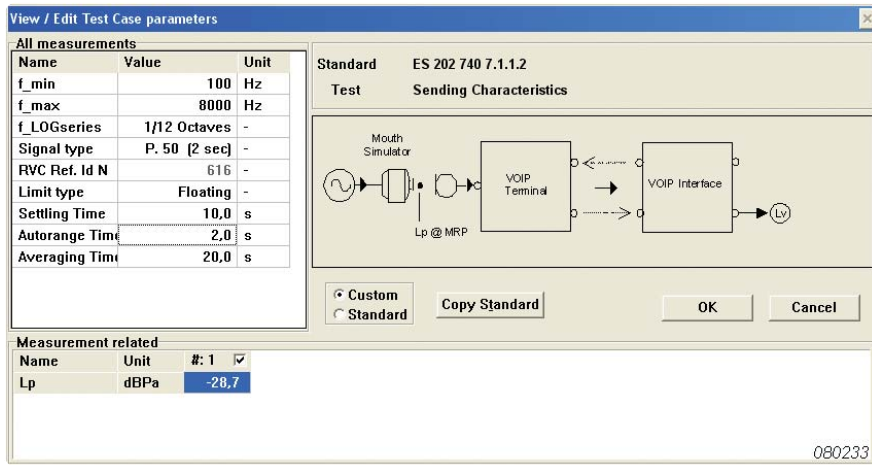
View / Edit Test Case parameters

All measurements

| Name | Value | Unit |
|---|---|---|
| f_min | 100 | Hz |
| f_max | 8000 | Hz |
| f_LOGseries | 1/12 Octaves | - |
| Signal type | P. 50 (2 sec) | - |
| RVC Ref. Id N | 616 | - |
| Limit type | Floating | - |
| Settling Time | 10,0 | s |
| Autorange Time | 2,0 | s |
| Averaging Time | 20,0 | s |

Standard ES 202 740 7.1.1.2
Test Sending Characteristics

Mouth Simulator
VOIP Terminal
VOIP Interface
Lp @ MRP
Lv

Custom
Standard
Copy Standard
OK
Cancel

Measurement related

| Name | Unit | #: 1 |
|---|---|---|
| Lp | dBPa | -28,7 |

080233